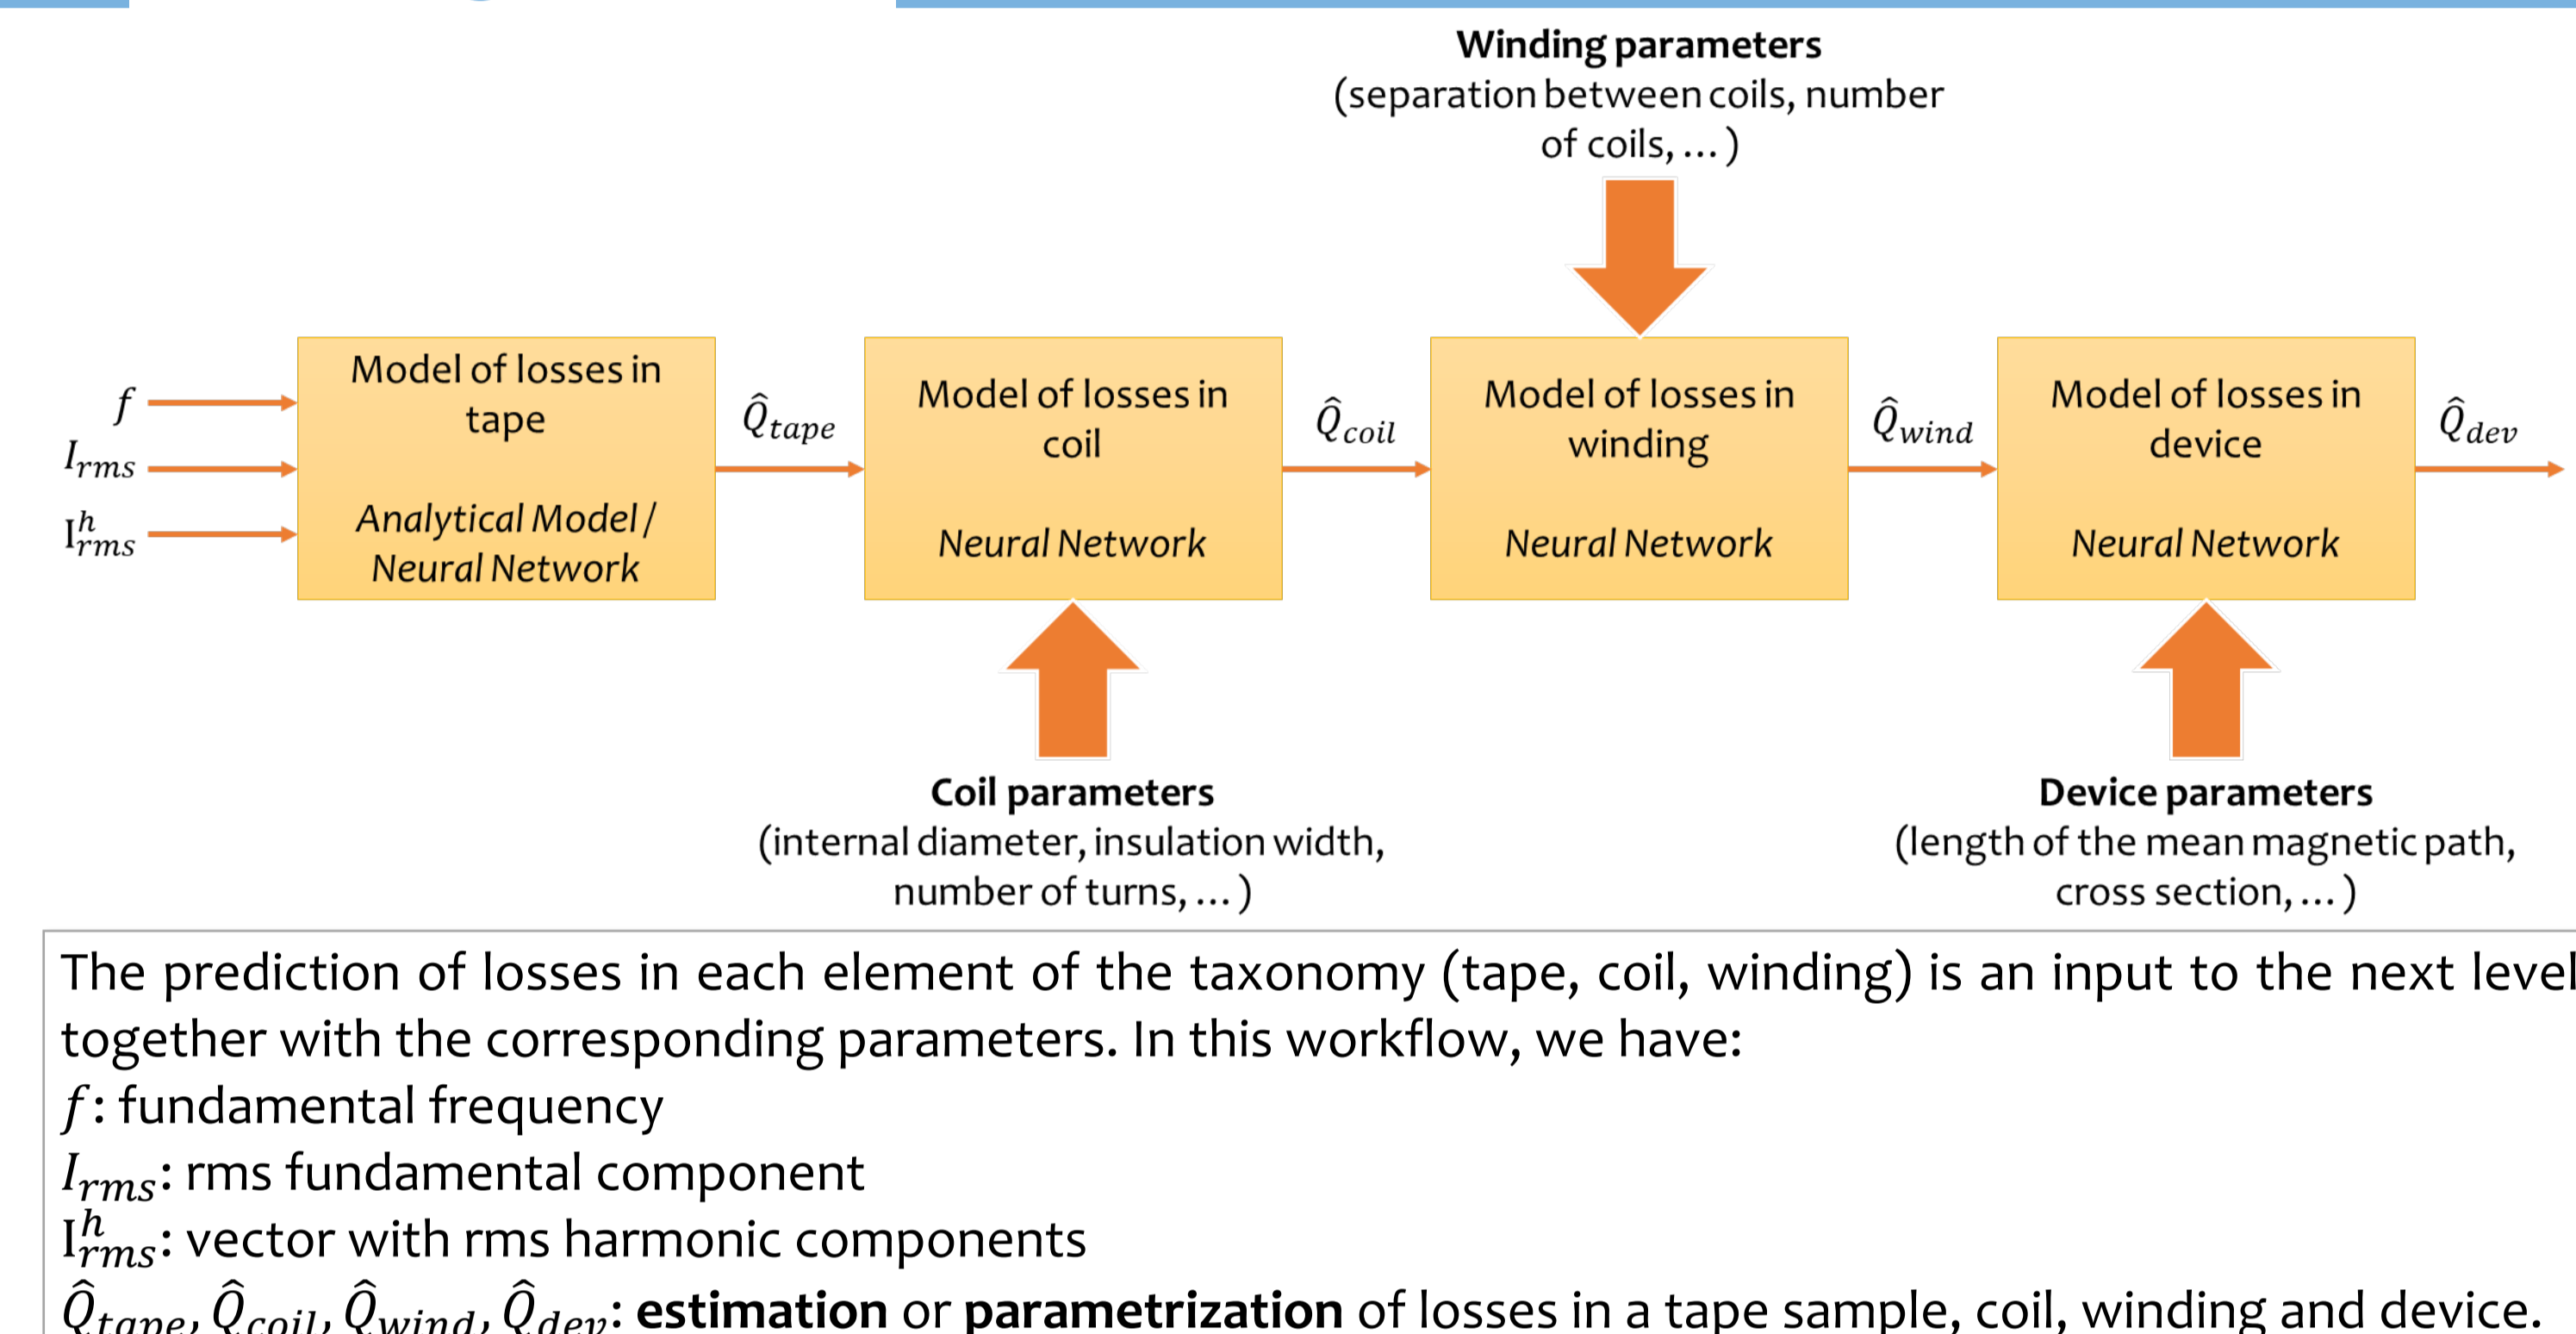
Winding parameters
(separation between coils, number of coils, ... )

$f$
$I_{rms}$
$\mathrm{I}_{rms}^{h}$

Model of losses in tape

Analytical Model / Neural Network

$\hat{Q}_{tape}$

Model of losses in coil

Neural Network

$\hat{Q}_{coil}$

Model of losses in winding

Neural Network

$\hat{Q}_{wind}$

Model of losses in device

Neural Network

$\hat{Q}_{dev}$

Coil parameters
(internal diameter, insulation width, number of turns, ... )

Device parameters
(length of the mean magnetic path, cross section, ... )

The prediction of losses in each element of the taxonomy (tape, coil, winding) is an input to the next level together with the corresponding parameters. In this workflow, we have:
$f$: fundamental frequency
$I_{rms}$: rms fundamental component
$\mathrm{I}_{rms}^{h}$: vector with rms harmonic components
$\hat{Q}_{tape}, \hat{Q}_{coil}, \hat{Q}_{wind}, \hat{Q}_{dev}$: **estimation** or **parametrization** of losses in a tape sample, coil, winding and device.